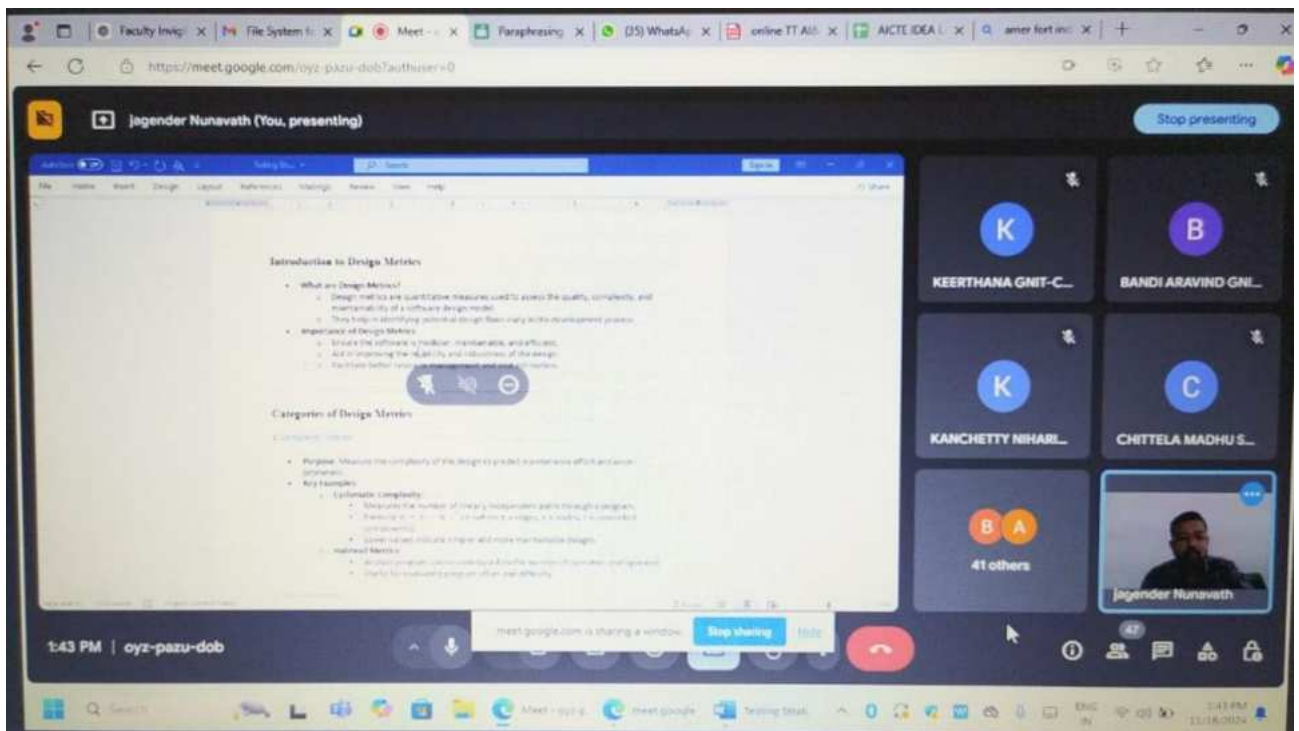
Faculty Invig | File System | Meet | Paraphrasing | (35) WhatsApp | online TT All | AICTE IDEA L | amer fort inc

https://meet.google.com/oyz-pazu-dob?authuser=0

Jagender Nunavath (You, presenting)

Stop presenting

Introduction to Design Metrics

• What are Design Metrics?
○ Design metrics are quantitative measures used to assess the quality, complexity, and maintainability of a software design model.
○ They help in identifying potential design flaws early in the development process.
• Importance of Design Metrics:
○ Ensure the software is modular, maintainable, and efficient.
○ Aid in improving the reliability and robustness of the design.
○ Facilitate better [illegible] management and cost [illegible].

Categories of Design Metrics

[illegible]

• Purpose: Measure the complexity of the design to predict maintenance effort and error-proneness.
• Key Examples:
○ Cyclomatic Complexity:
▪ Measures the number of linearly independent paths through a program.
▪ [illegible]
▪ Lower values indicate simpler and more maintainable designs.
○ Halstead Metrics:
▪ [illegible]
▪ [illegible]

KEERTHANA GNIT-C...

BANDI ARAVIND GNI...

KANCHETTY NIHARI...

CHITTELA MADHU S...

41 others

Jagender Nunavath

1:43 PM | oyz-pazu-dob

meet.google.com is sharing a window. Stop sharing Hide

47

Meet - oyz-p | meet google | Testing Strat

ENG IN

1:43 PM 11/18/2024